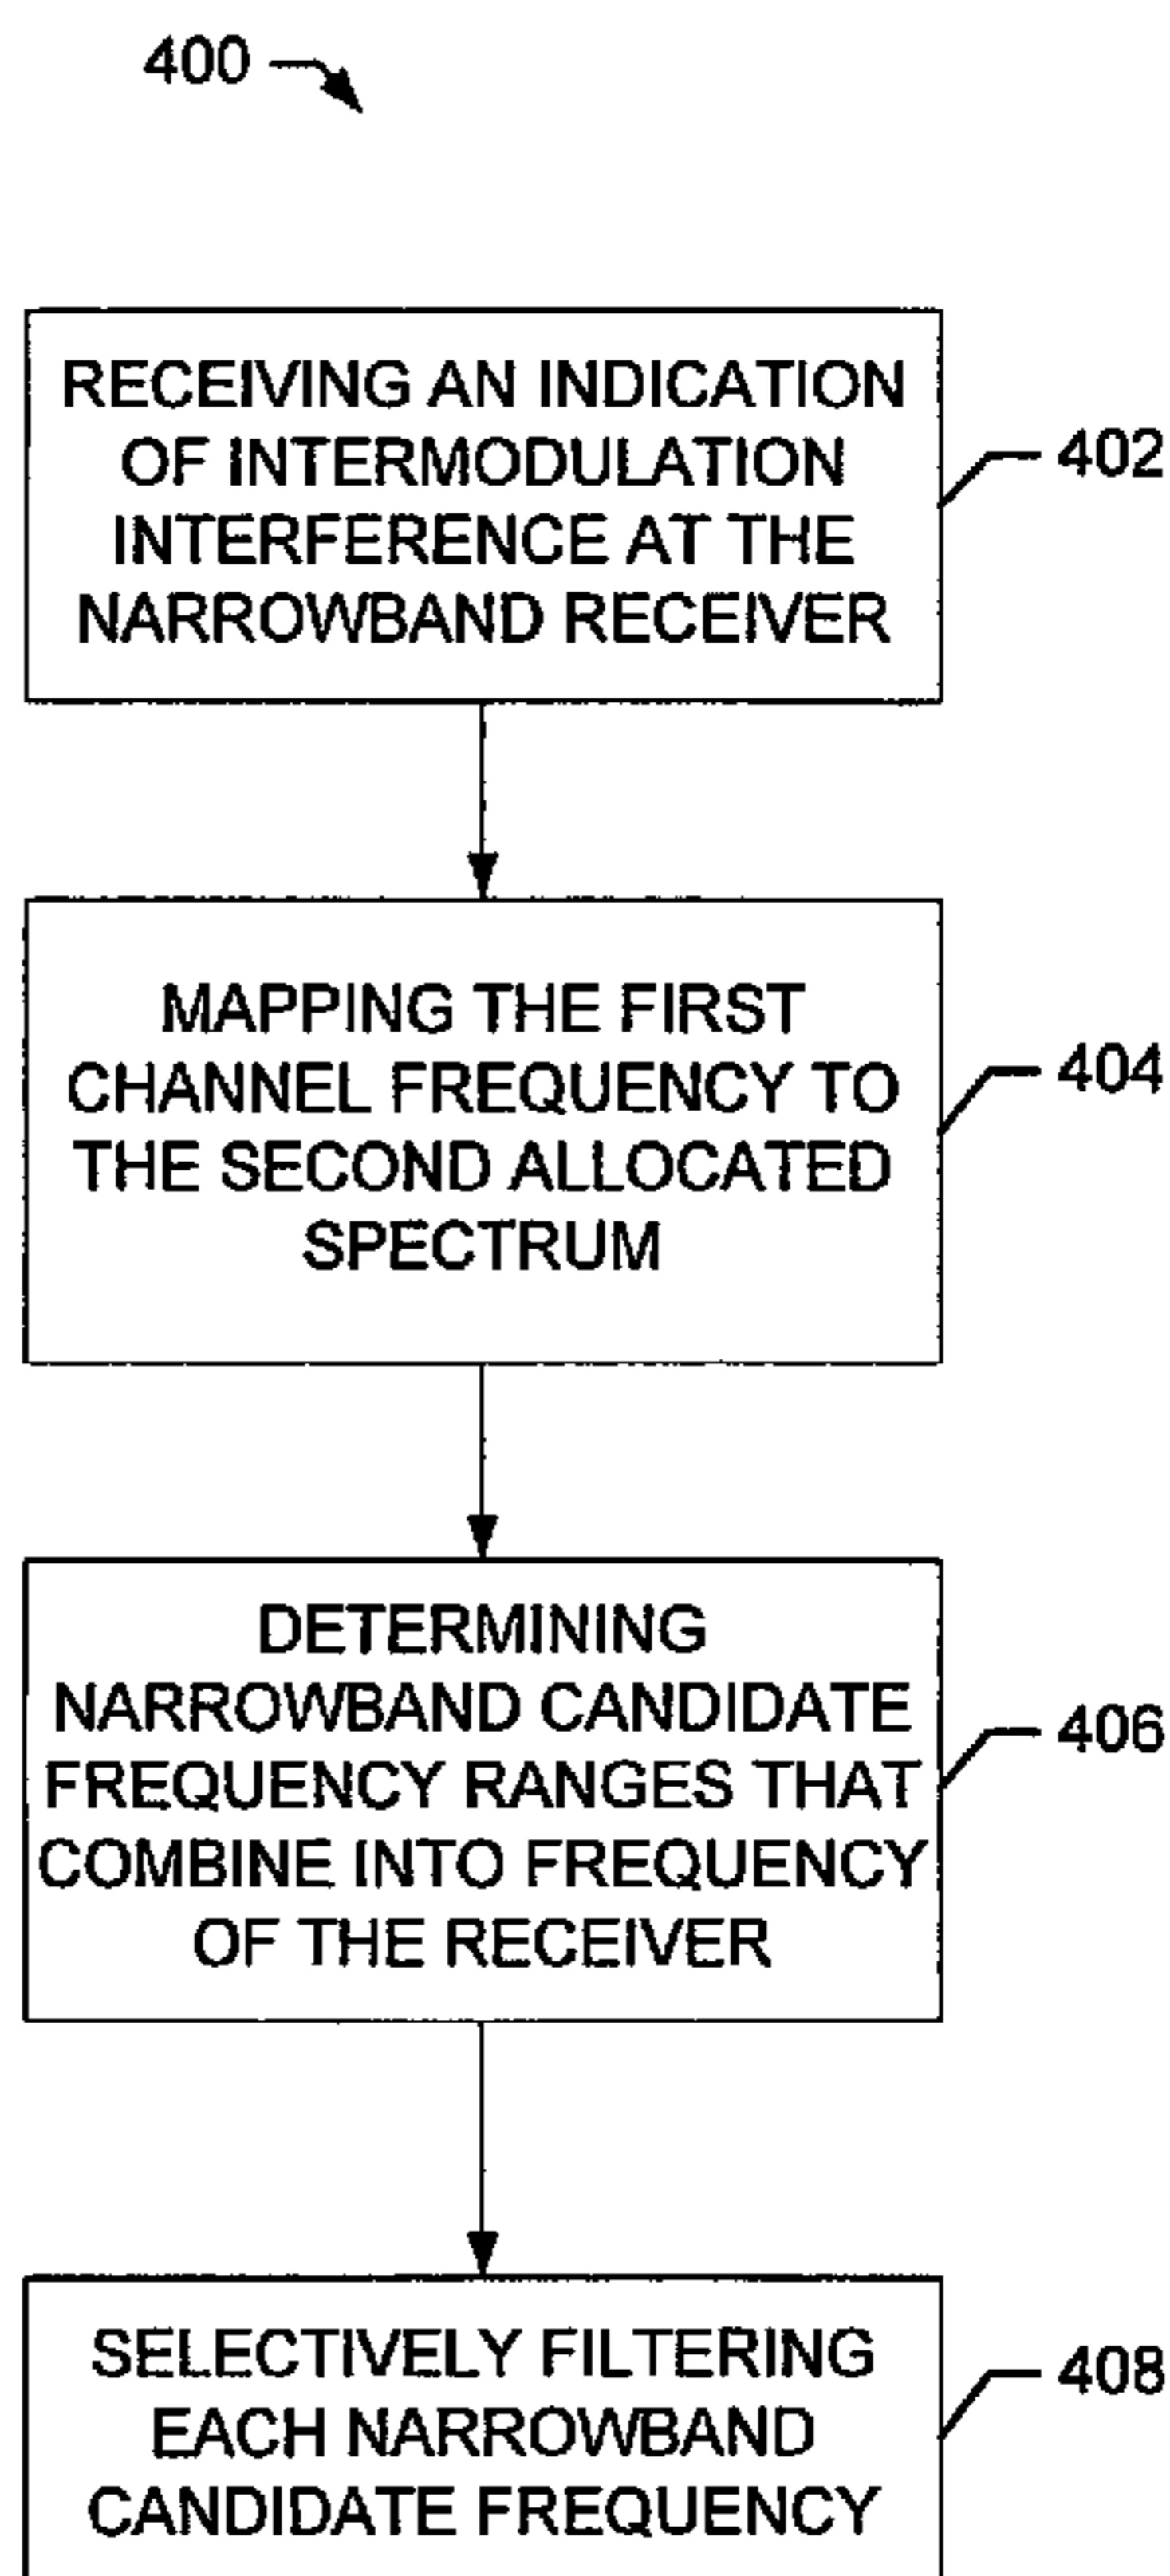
400

RECEIVING AN INDICATION OF INTERMODULATION INTERFERENCE AT THE NARROWBAND RECEIVER

402

MAPPING THE FIRST CHANNEL FREQUENCY TO THE SECOND ALLOCATED SPECTRUM

404

DETERMINING NARROWBAND CANDIDATE FREQUENCY RANGES THAT COMBINE INTO FREQUENCY OF THE RECEIVER

406

SELECTIVELY FILTERING EACH NARROWBAND CANDIDATE FREQUENCY

408